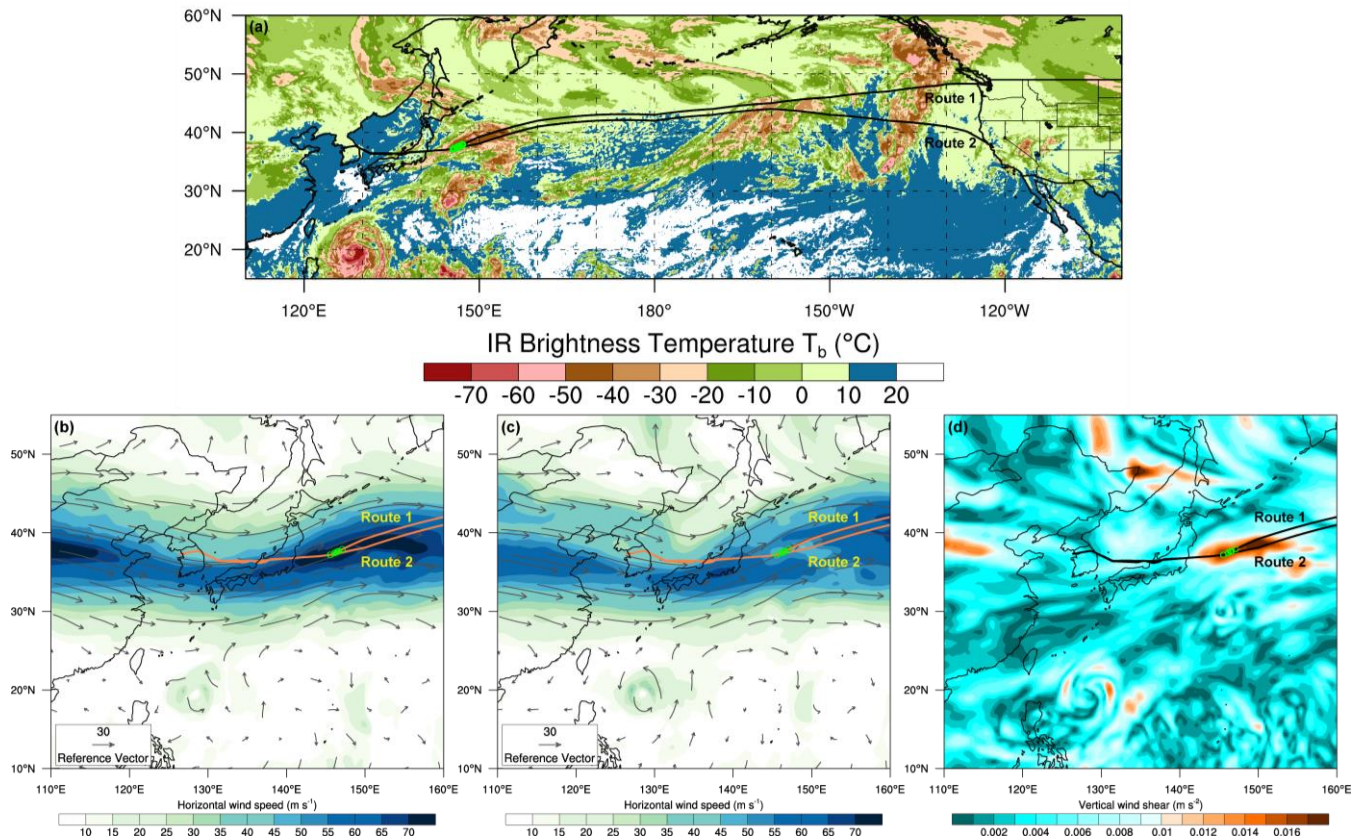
60°N
50°N
40°N
30°N
20°N
(a)
Route 1
Route 2
120°E 150°E 180° 150°W 120°W

IR Brightness Temperature $T_b$ (°C)
-70 -60 -50 -40 -30 -20 -10 0 10 20

(b)
50°N
40°N
30°N
20°N
10°N
Route 1
Route 2
30
Reference Vector
110°E 120°E 130°E 140°E 150°E 160°E
Horizontal wind speed (m s$^{-1}$)
10 15 20 25 30 35 40 45 50 55 60 65 70

(c)
50°N
40°N
30°N
20°N
10°N
Route 1
Route 2
30
Reference Vector
110°E 120°E 130°E 140°E 150°E 160°E
Horizontal wind speed (m s$^{-1}$)
10 15 20 25 30 35 40 45 50 55 60 65 70

(d)
50°N
40°N
30°N
20°N
10°N
Route 1
Route 2
110°E 120°E 130°E 140°E 150°E 160°E
Vertical wind shear (m s$^{-2}$)
0.002 0.004 0.006 0.008 0.01 0.012 0.014 0.016